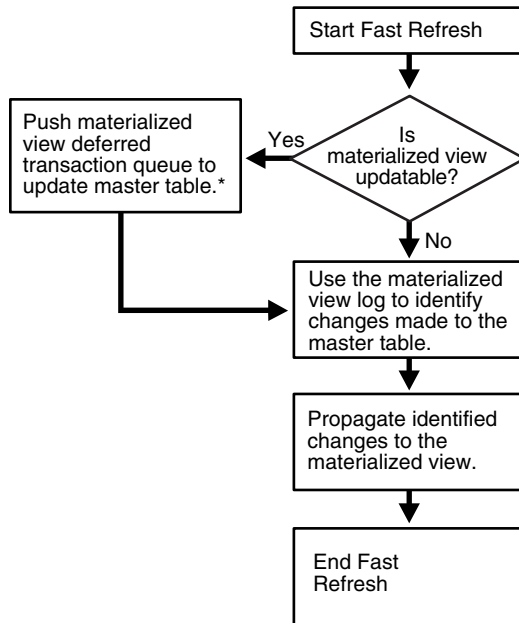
Start Fast Refresh

Is materialized view updatable?

Yes

Push materialized view deferred transaction queue to update master table.*

No

Use the materialized view log to identify changes made to the master table.

Propagate identified changes to the materialized view.

End Fast Refresh